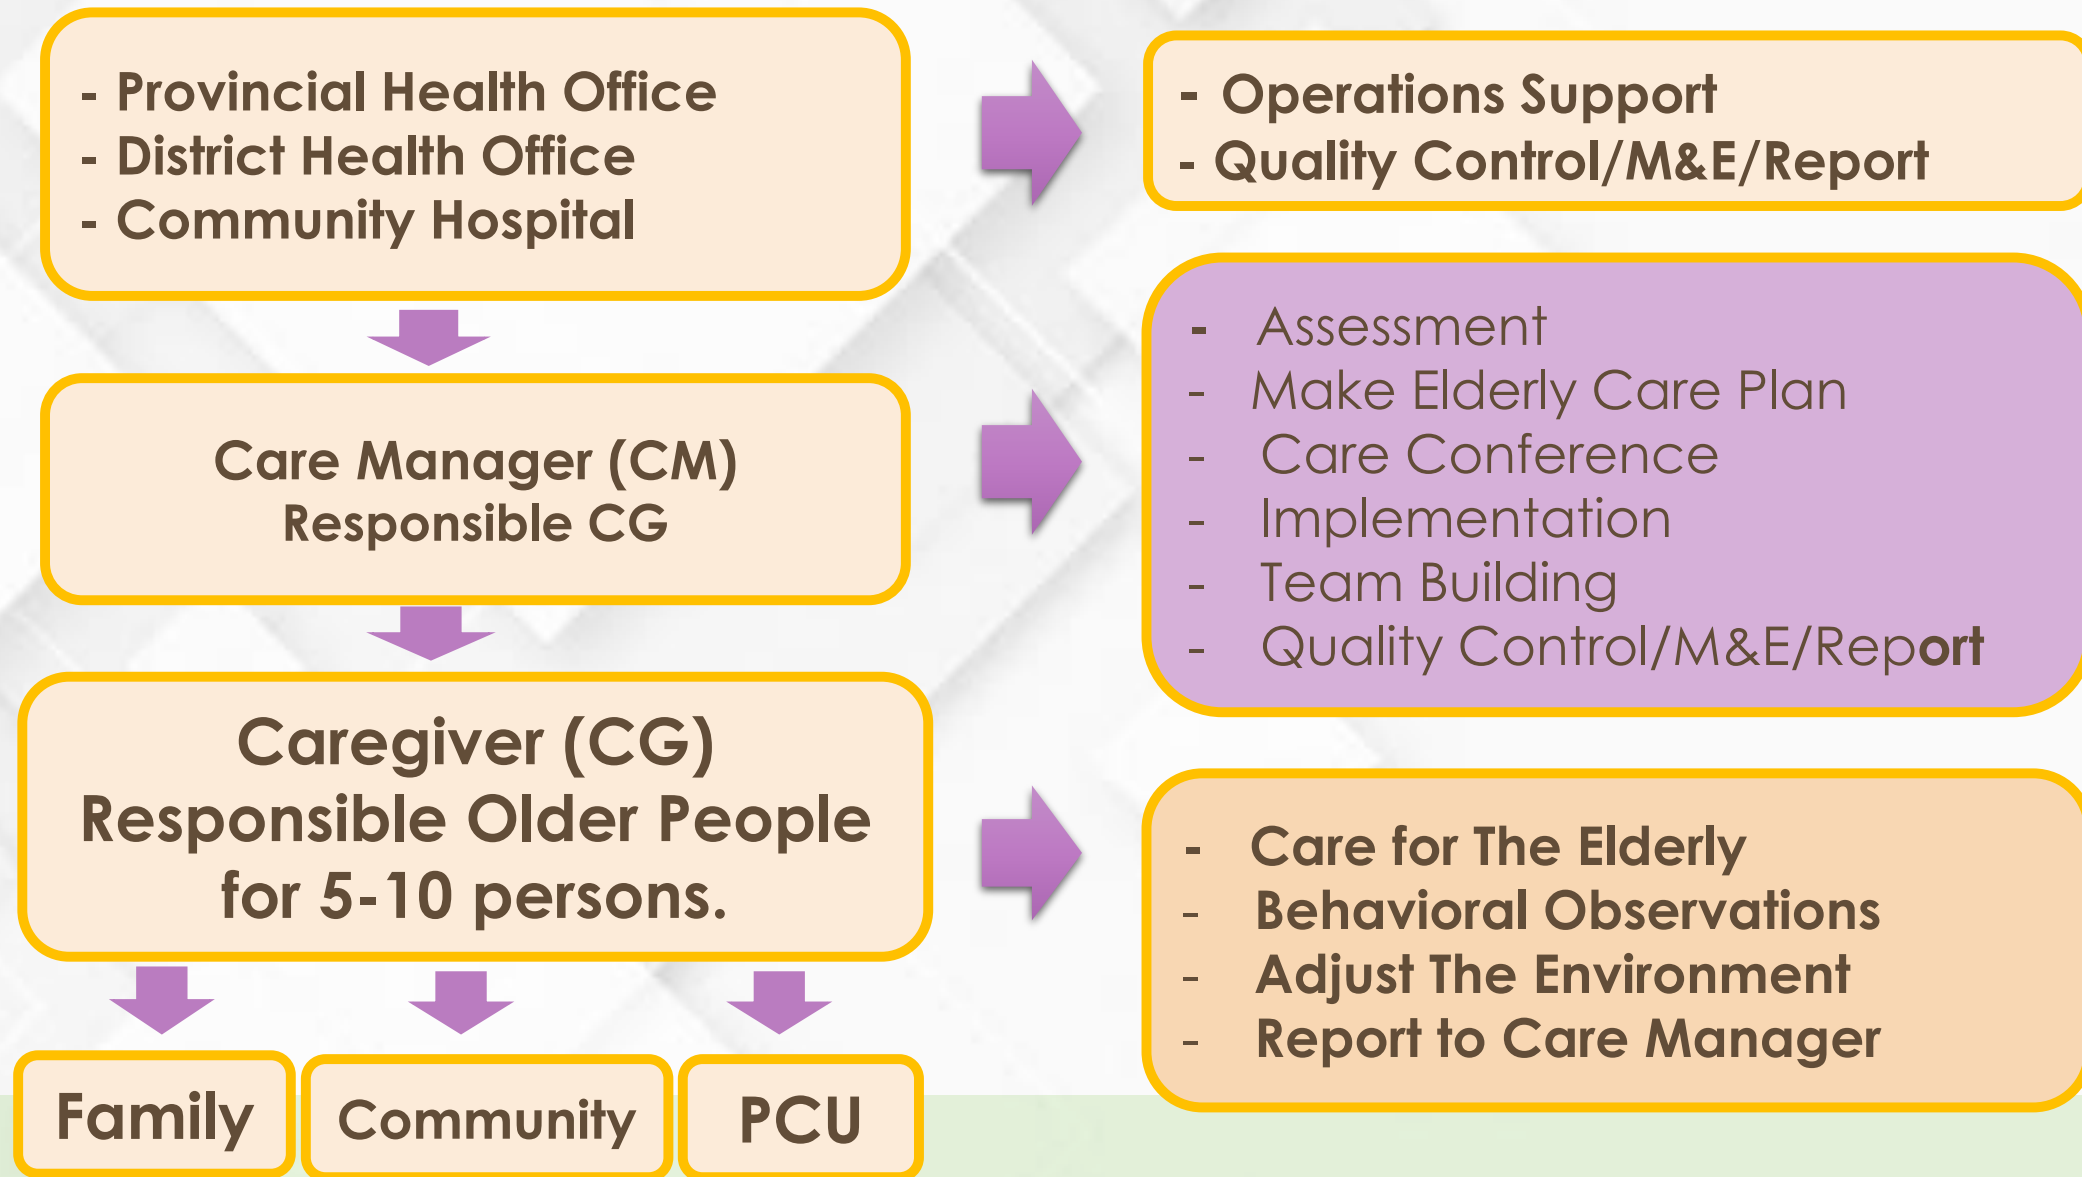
- Provincial Health Office
- District Health Office
- Community Hospital

- Operations Support
- Quality Control/M&E/Report

Care Manager (CM)
Responsible CG

- Assessment
- Make Elderly Care Plan
- Care Conference
- Implementation
- Team Building
- Quality Control/M&E/Report

Caregiver (CG)
Responsible Older People for 5-10 persons.

- Care for The Elderly
- Behavioral Observations
- Adjust The Environment
- Report to Care Manager

Family

Community

PCU